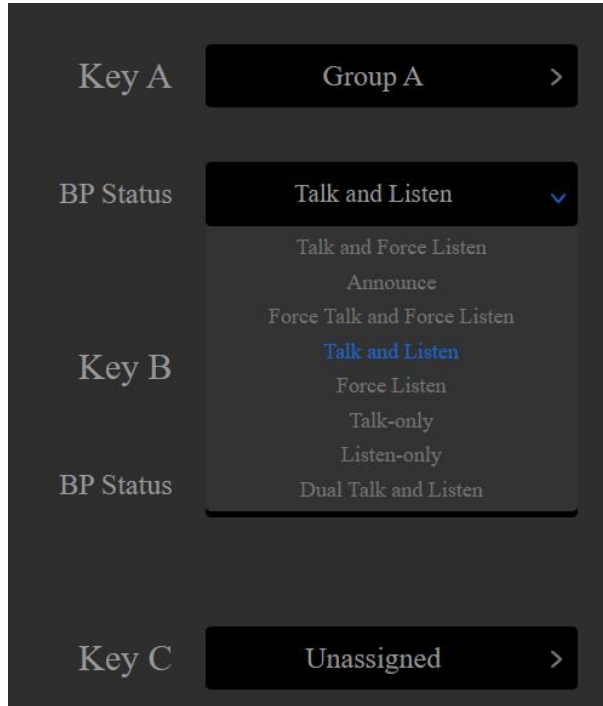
Key A
Group A >

BP Status
Talk and Listen

Talk and Force Listen
Announce
Force Talk and Force Listen
Talk and Listen
Force Listen
Talk-only
Listen-only
Dual Talk and Listen

Key B

BP Status

Key C
Unassigned >